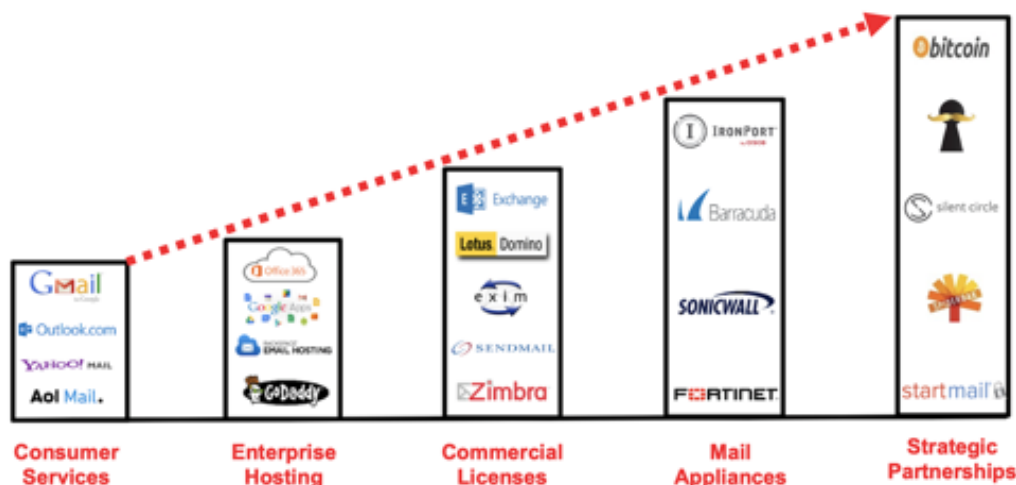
Gmail by Google

Outlook.com

YAHOO! MAIL

Aol Mail.

Office 365

Google apps

EMAIL HOSTING

GoDaddy

Exchange

Lotus Domino

exim

SENDMAIL

Zimbra

IRONPORT

Barracuda

SONICWALL

FORTINET

bitcoin

silent circle

startmail

Consumer Services

Enterprise Hosting

Commercial Licenses

Mail Appliances

Strategic Partnerships